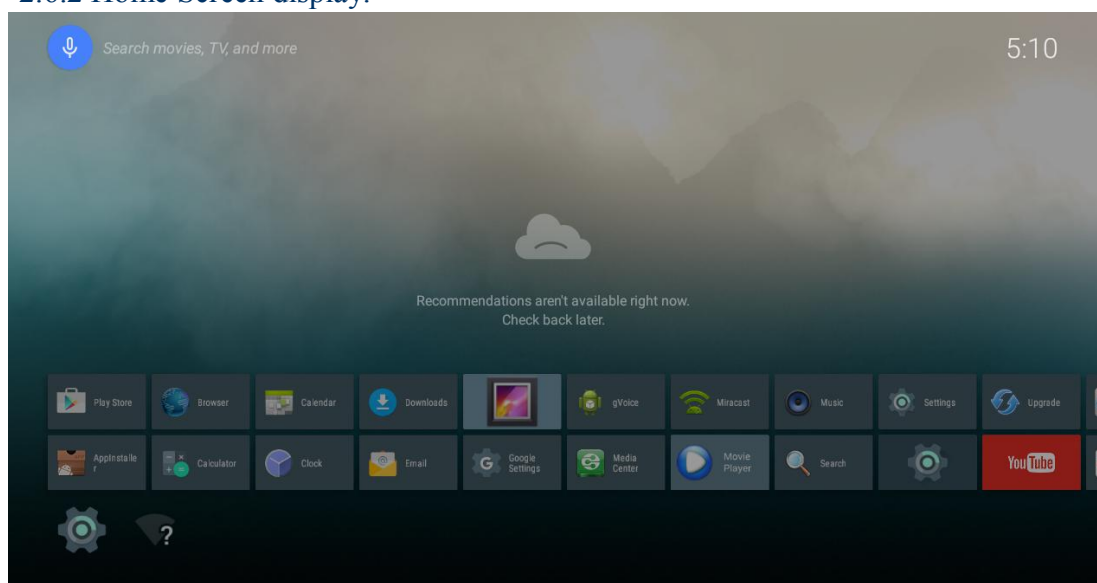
2.6.2 Home Screen display:

Search movies, TV, and more

5:10

Recommendations aren't available right now.
Check back later.

Play Store
Browser
Calendar
Downloads
gVoice
Miracast
Music
Settings
Upgrade

AppInstaller
Calculator
Clock
Email
Google Settings
Media Center
Movie Player
Search
YouTube